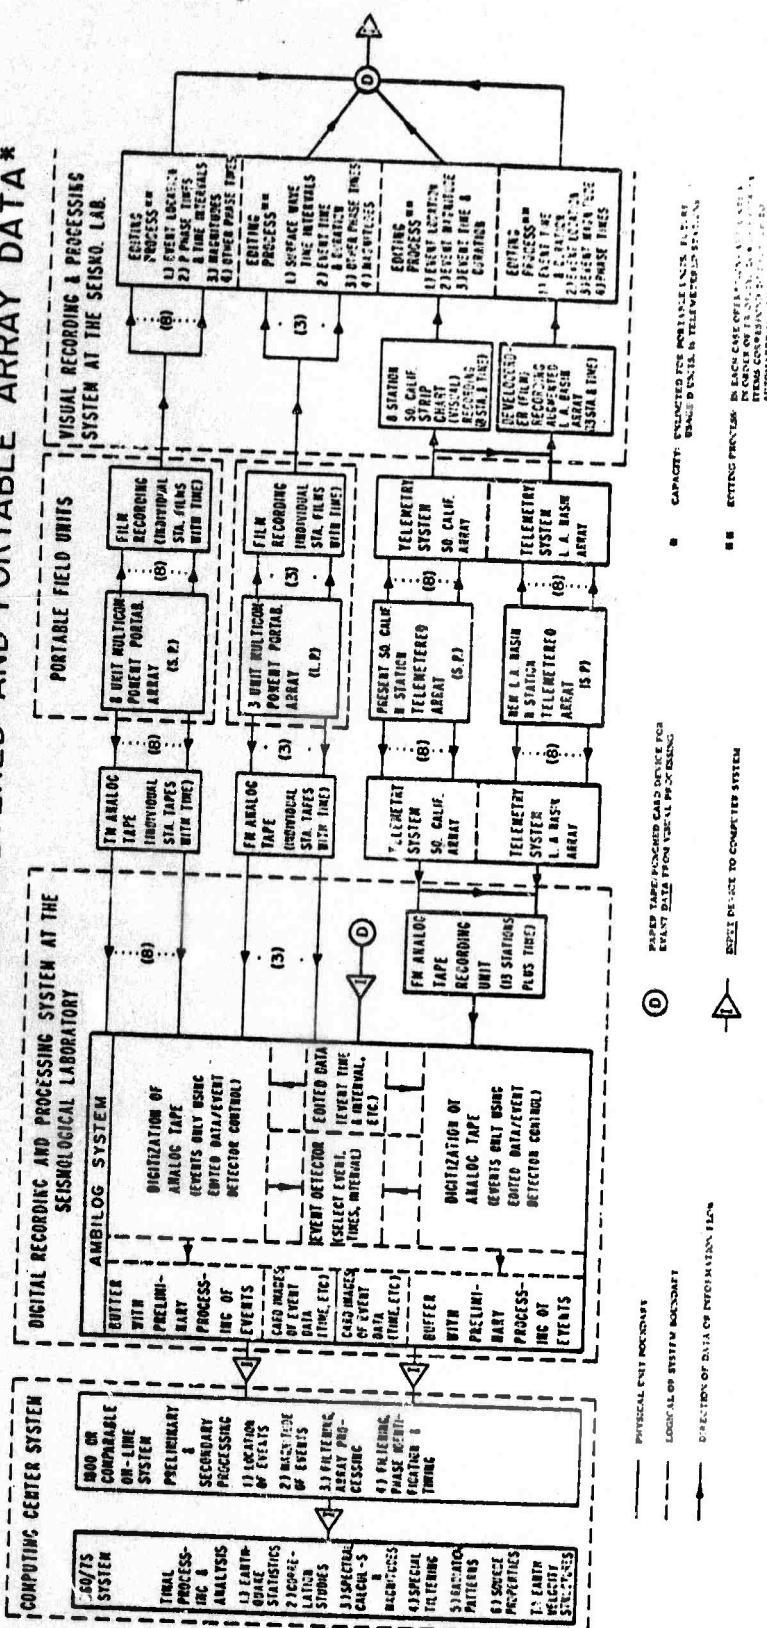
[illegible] AND PORTABLE ARRAY DATA*

COMPUTING CENTER SYSTEM

360/75 SYSTEM

FINAL PROCESSING & ANALYSIS

1.) EARTHQUAKE STATISTICS
2.) CORRELATION STUDIES
3.) SPECTRAL CALCULA-S & MAGNITUDES
4.) SPECIAL FILTERING
5.) RADIATION PATTERNS
6.) SOURCE PROPERTIES
7.) EARTH VELOCITY STRUCTURES

1800 OR COMPARABLE ON-LINE SYSTEM

PRELIMINARY & SECONDARY PROCESSING

1.) LOCATION OF EVENTS
2.) MAGNITUDE OF EVENTS
3.) FILTERING, ARRAY PROCESSING
4.) FILTERING, PHASE IDENTIFICATION & TIMING

DIGITAL RECORDING AND PROCESSING SYSTEM AT THE SEISMOLOGICAL LABORATORY

AMBILOG SYSTEM

BUFFER WITH PRELIMINARY PROCESSING OF EVENTS

CARD IMAGES OF EVENT DATA (TIME, ETC)

CARD IMAGES OF EVENT DATA (TIME, ETC)

BUFFER WITH PRELIMINARY PROCESSING OF EVENTS

DIGITIZATION OF ANALOG TAPE (EVENTS ONLY USING EDITED DATA/EVENT DETECTOR CONTROL)

EVENT DETECTOR (SELECT EVENT, TIMES, INTERVAL)

EDITED DATA (EVENT TIME & INTERVAL, ETC.)

DIGITIZATION OF ANALOG TAPE (EVENTS ONLY USING EDITED DATA/EVENT DETECTOR CONTROL)

(8)

(3)

D

FM ANALOG TAPE RECORDING UNIT (19 STATIONS PLUS TIME)

FM ANALOG TAPE (INDIVIDUAL STA. TAPES WITH TIME)

(8)

FM ANALOG TAPE (INDIVIDUAL STA. TAPES WITH TIME)

(3)

TELEMETRY SYSTEM SO. CALIF. ARRAY

TELEMETRY SYSTEM L. A. BASIN ARRAY

(8)

(8)

PORTABLE FIELD UNITS

8 UNIT MULTICOMPONENT PORTAB. ARRAY (S.P.)

(8)

FILM RECORDING (INDIVIDUAL STA. FILMS WITH TIME)

3 UNIT MULTICOMPONENT PORTAB. ARRAY (L.P.)

(3)

FILM RECORDING (INDIVIDUAL STA. FILMS WITH TIME)

PRESENT SO. CALIF. 8 STATION TELEMETERED ARRAY (S.P.)

(8)

TELEMETRY SYSTEM SO. CALIF. ARRAY

NEW L.A. BASIN 8 STATION TELEMETERED ARRAY (S P)

(8)

TELEMETRY SYSTEM L. A. BASIN ARRAY

VISUAL RECORDING & PROCESSING SYSTEM AT THE SEISMO. LAB.

(8)

EDITING PROCESS** 1.) EVENT LOCATION 2.) P PHASE TIMES 3.) P TIME INTERVALS 4.) MAGNITUDES 5.) OTHER PHASE TIMES

(3)

EDITING PROCESS** 1.) SURFACE WAVE TIME INTERVALS 2.) EVENT TIME & DURATION 3.) OTHER PHASE TIMES 4.) MAGNITUDES

8 STATION SO. CALIF. STRIP CHART (VISUAL) RECORDING (8 STA. & TIME)

EDITING PROCESS** 1.) EVENT LOCATION 2.) EVENT MAGNITUDE 3.) EVENT TIME & DURATION

DEVELOCORDER (FILM) RECORDING AUGMENTED L. A. BASIN ARRAY (13 STA. & TIME)

EDITING PROCESS** 1.) EVENT TIME & DURATION 2.) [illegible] 3.) EVENT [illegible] 4.) PHASE TIMES

D

PHYSICAL UNIT BOUNDARY

LOGICAL OR SYSTEM BOUNDARY

DIRECTION OF DATA OR INFORMATION FLOW

D PAPER TAPE/PUNCHED CARD DEVICE FOR EVENT DATA FROM VISUAL PROCESSING

I INPUT DEVICE TO COMPUTER SYSTEM

* CAPACITY: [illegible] FOR PORTABLE UNITS, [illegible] & UNITS, & TELEMETERED STATIONS

** EDITING PROCESS: IN EACH CASE OF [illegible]